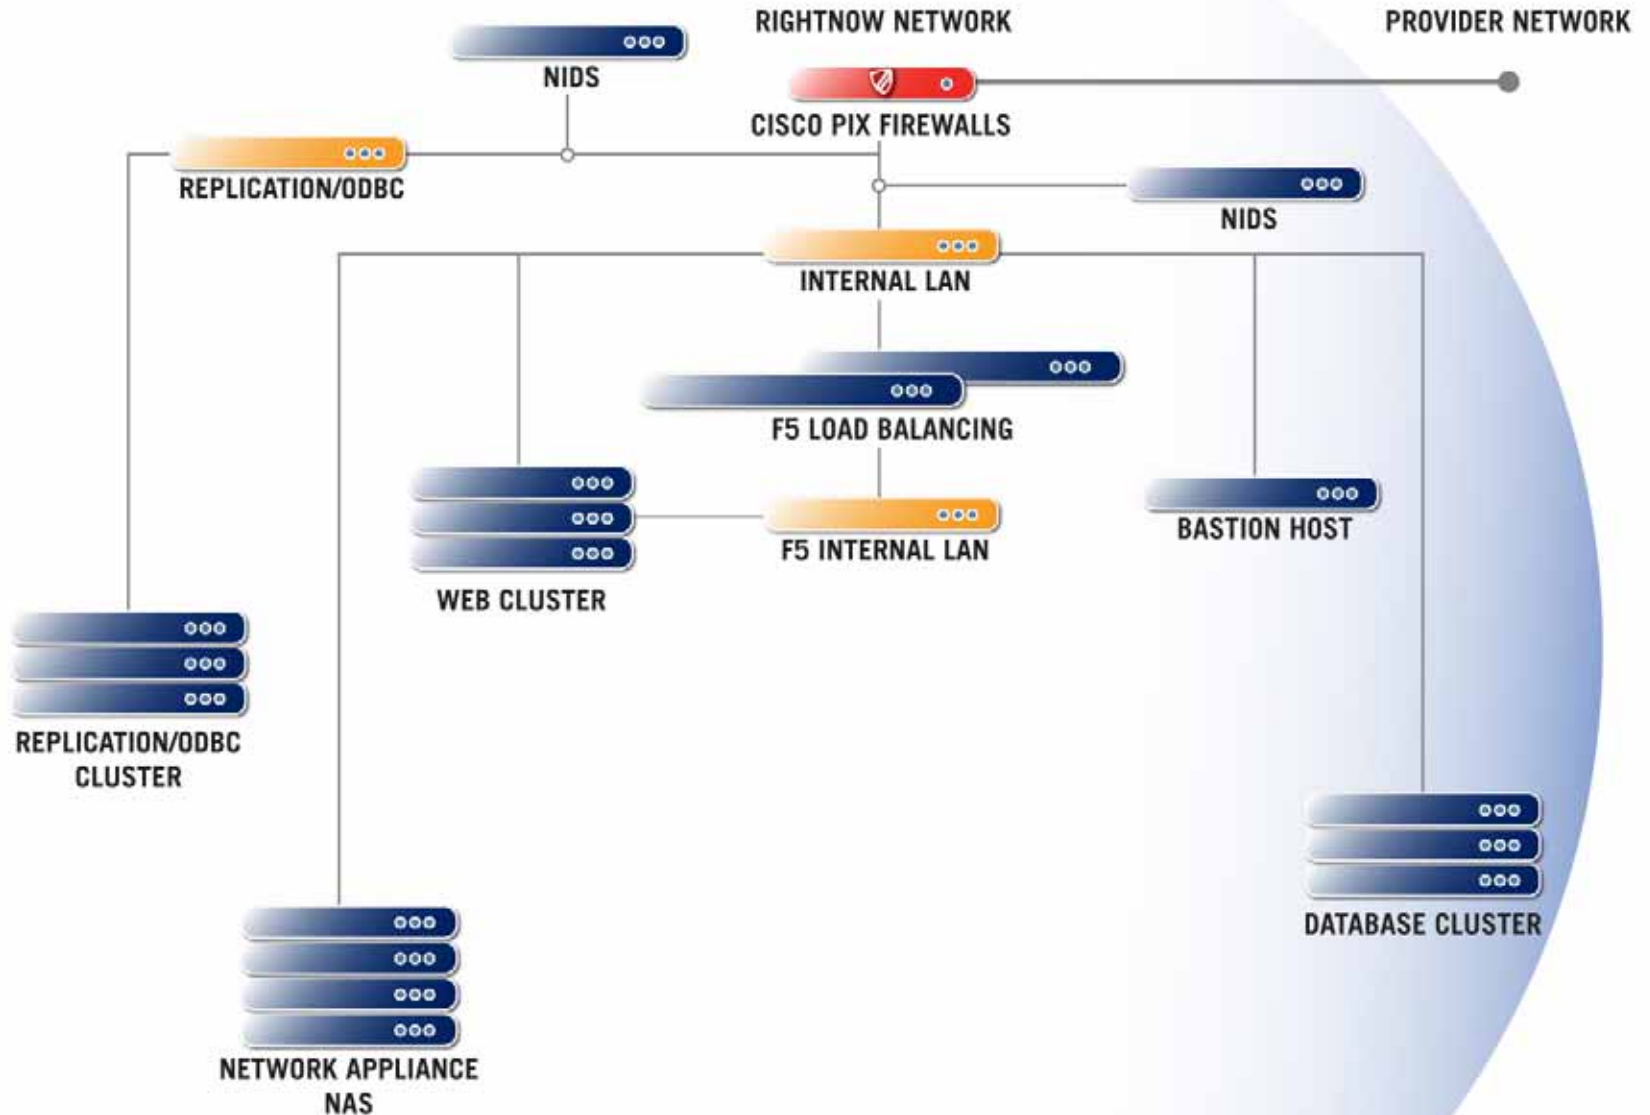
RIGHTNOW NETWORK

PROVIDER NETWORK

NIDS

CISCO PIX FIREWALLS

REPLICATION/ODBC

NIDS

INTERNAL LAN

F5 LOAD BALANCING

WEB CLUSTER

F5 INTERNAL LAN

BASTION HOST

REPLICATION/ODBC CLUSTER

DATABASE CLUSTER

NETWORK APPLIANCE NAS